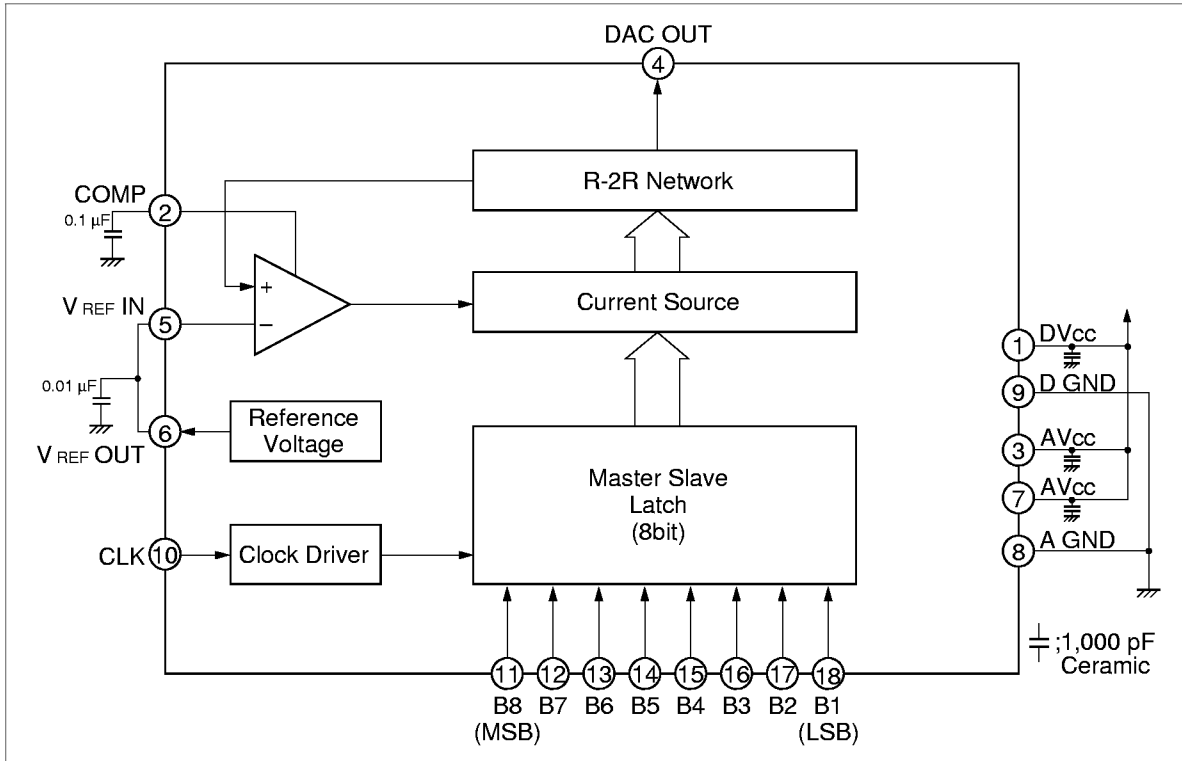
DAC OUT
4
R-2R Network
COMP 2
0.1 µF
+
−
V REF IN 5
Current Source
0.01 µF
V REF OUT 6
Reference Voltage
Master Slave Latch (8bit)
CLK 10
Clock Driver
1 DVcc
9 D GND
3 AVcc
7 AVcc
8 A GND
;1,000 pF Ceramic
11 B8 (MSB)
12 B7
13 B6
14 B5
15 B4
16 B3
17 B2
18 B1 (LSB)